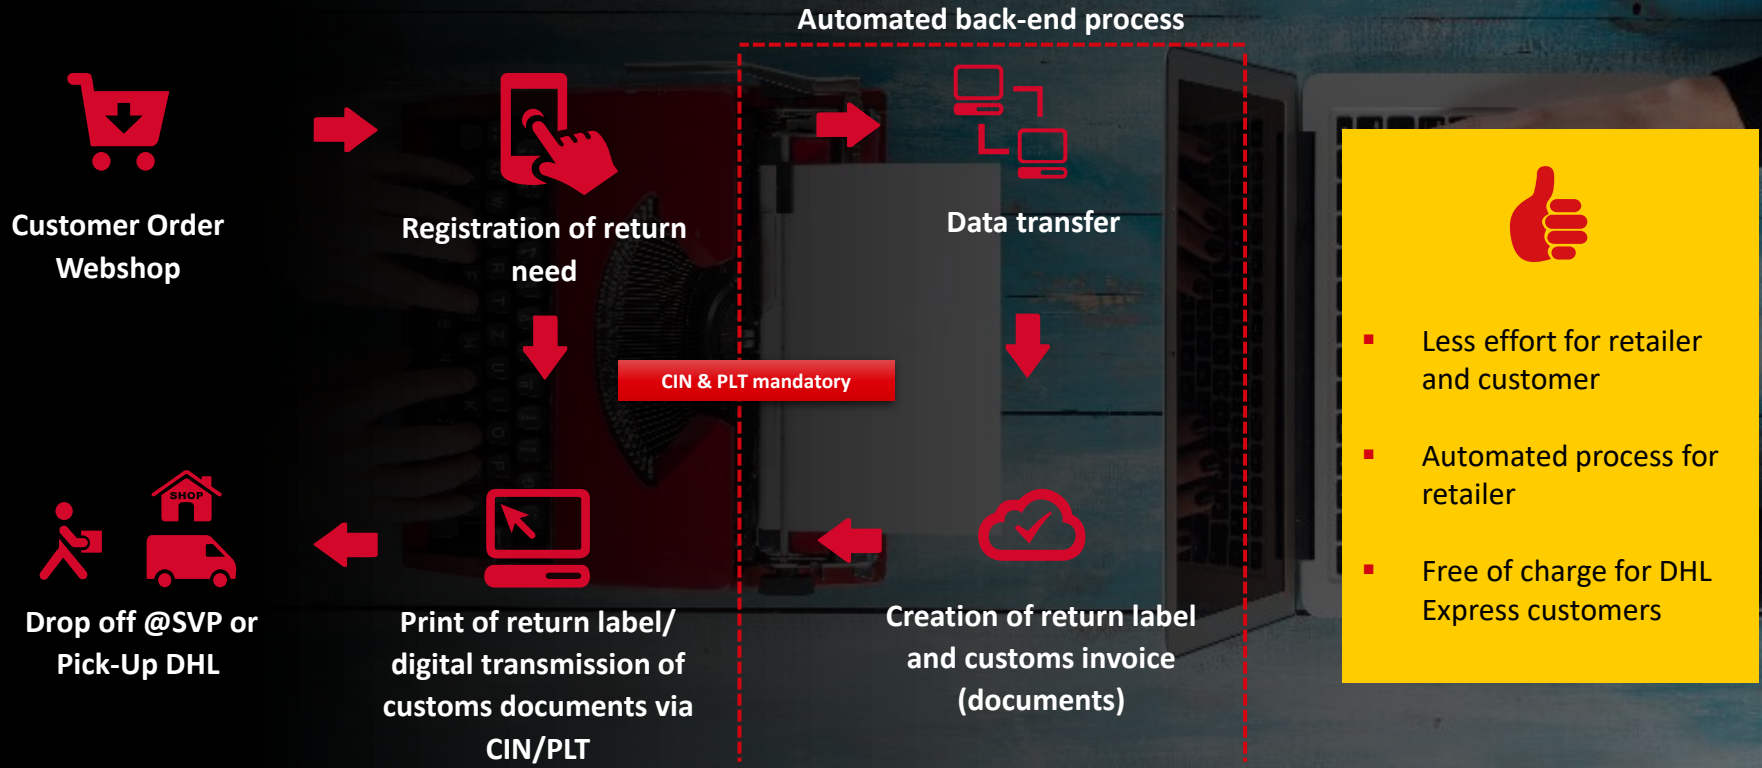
Automated back-end process

Customer Order Webshop

Registration of return need

Data transfer

CIN & PLT mandatory

SHOP

Drop off @SVP or Pick-Up DHL

Print of return label/ digital transmission of customs documents via CIN/PLT

Creation of return label and customs invoice (documents)

▪ Less effort for retailer and customer

▪ Automated process for retailer

▪ Free of charge for DHL Express customers